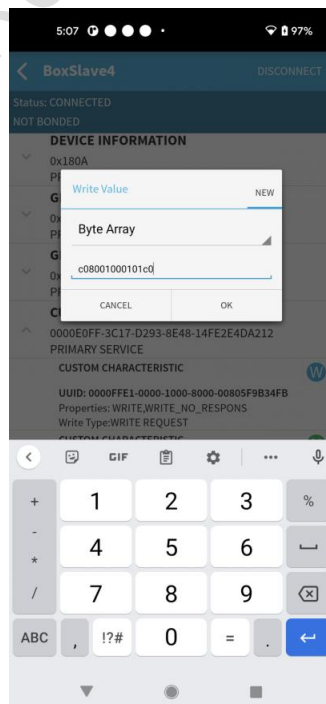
5:07 97%

BoxSlave4 DISCONNECT

Status: CONNECTED
NOT BONDED

DEVICE INFORMATION
0x180A
PR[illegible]

G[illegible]
0x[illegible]
PR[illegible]

G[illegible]
0x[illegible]
PR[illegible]

C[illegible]
0000E0FF-3C17-D293-8E48-14FE2E4DA212
PRIMARY SERVICE

CUSTOM CHARACTERISTIC

UUID: 0000FFE1-0000-1000-8000-00805F9B34FB
Properties: WRITE,WRITE_NO_RESPONS
Write Type:WRITE REQUEST

CUSTOM CHARACTERISTIC

Write Value NEW

Byte Array

c08001000101c0

CANCEL OK

GIF

...

+ 1 2 3 %
- 4 5 6
* 
/ 7 8 9
ABC , !?# 0 = .